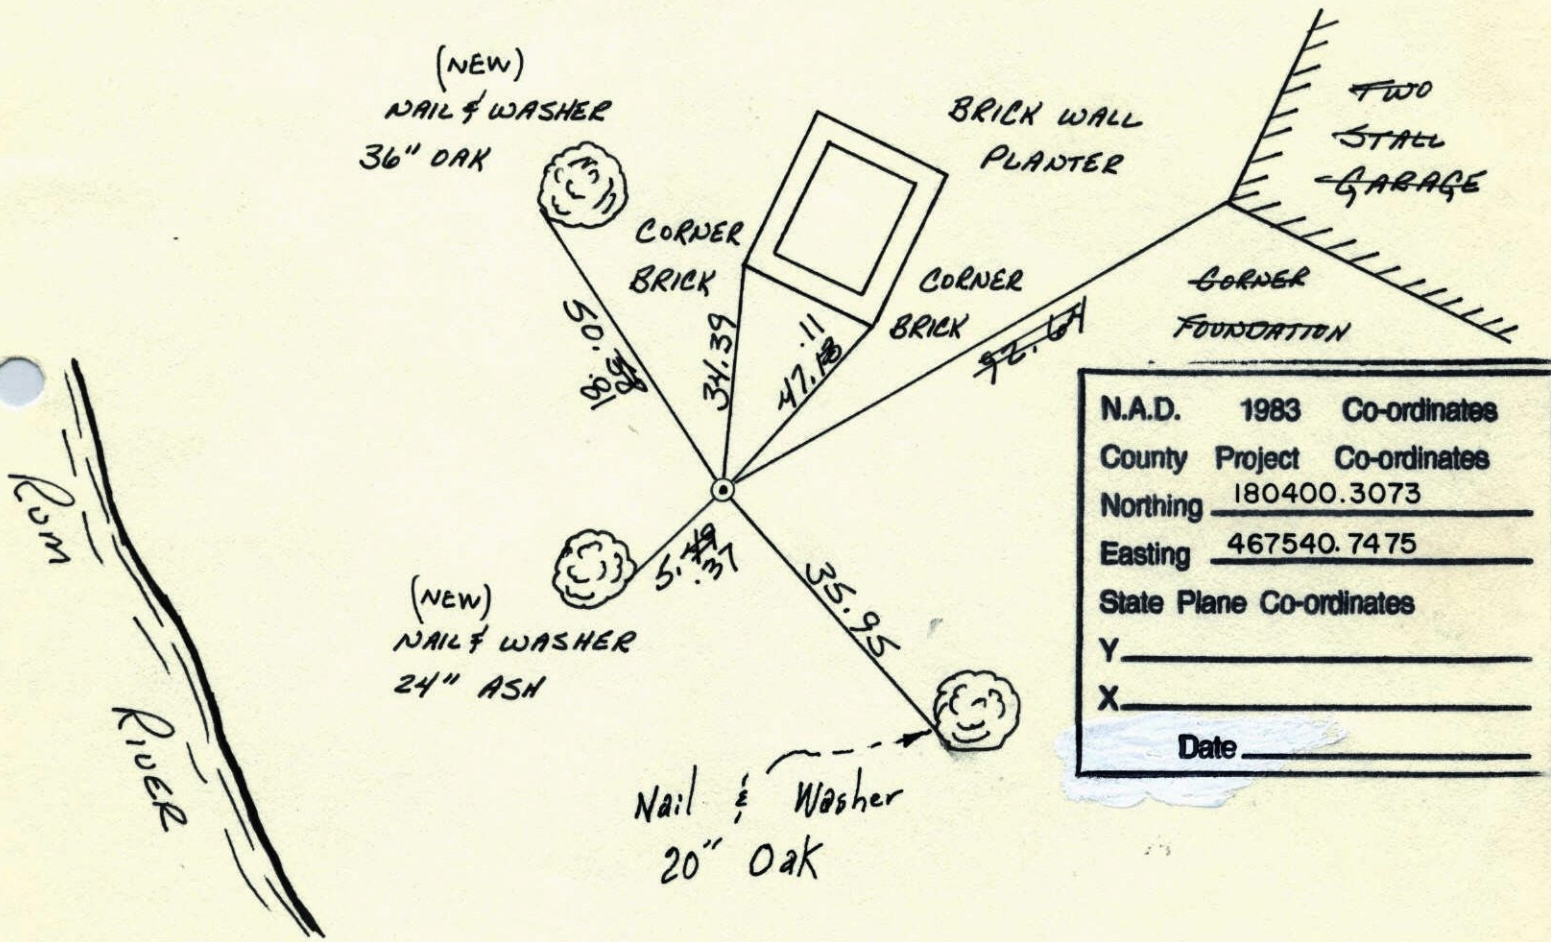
(NEW)
NAIL & WASHER
36" OAK

BRICK WALL
PLANTER

TWO
STALL
GARAGE

CORNER
BRICK

CORNER
BRICK

CORNER
FOUNDATION

50.86 .91

34.39

47.13 .11

92.64

5.49 .37

35.95

(NEW)
NAIL & WASHER
24" ASH

Nail & Washer
20" Oak

Rum

RIVER

N.A.D. 1983 Co-ordinates
County Project Co-ordinates
Northing 180400.3073
Easting 467540.7475
State Plane Co-ordinates
Y
X
Date